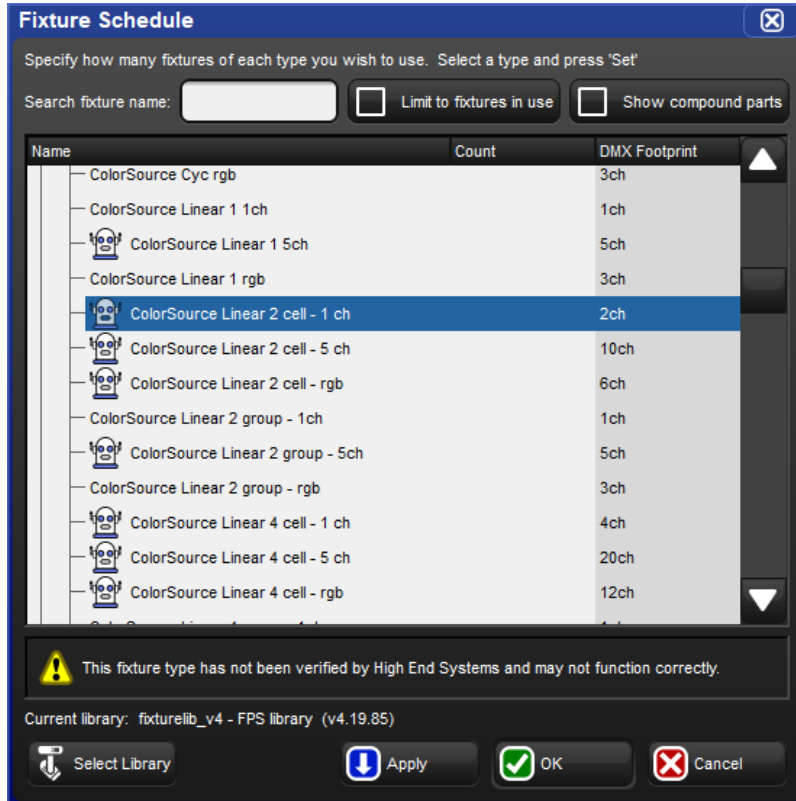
Fixture Schedule

Specify how many fixtures of each type you wish to use. Select a type and press 'Set'

Search fixture name:

Limit to fixtures in use

Show compound parts

| Name | Count | DMX Footprint |
|---|---|---|
| ColorSource Cyc rgb | | 3ch |
| ColorSource Linear 1 1ch | | 1ch |
| ColorSource Linear 1 5ch | | 5ch |
| ColorSource Linear 1 rgb | | 3ch |
| ColorSource Linear 2 cell - 1 ch | | 2ch |
| ColorSource Linear 2 cell - 5 ch | | 10ch |
| ColorSource Linear 2 cell - rgb | | 6ch |
| ColorSource Linear 2 group - 1ch | | 1ch |
| ColorSource Linear 2 group - 5ch | | 5ch |
| ColorSource Linear 2 group - rgb | | 3ch |
| ColorSource Linear 4 cell - 1 ch | | 4ch |
| ColorSource Linear 4 cell - 5 ch | | 20ch |
| ColorSource Linear 4 cell - rgb | | 12ch |
| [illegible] | | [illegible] |

This fixture type has not been verified by High End Systems and may not function correctly.

Current library: fixturelib_v4 - FPS library (v4.19.85)

Select Library

Apply

OK

Cancel